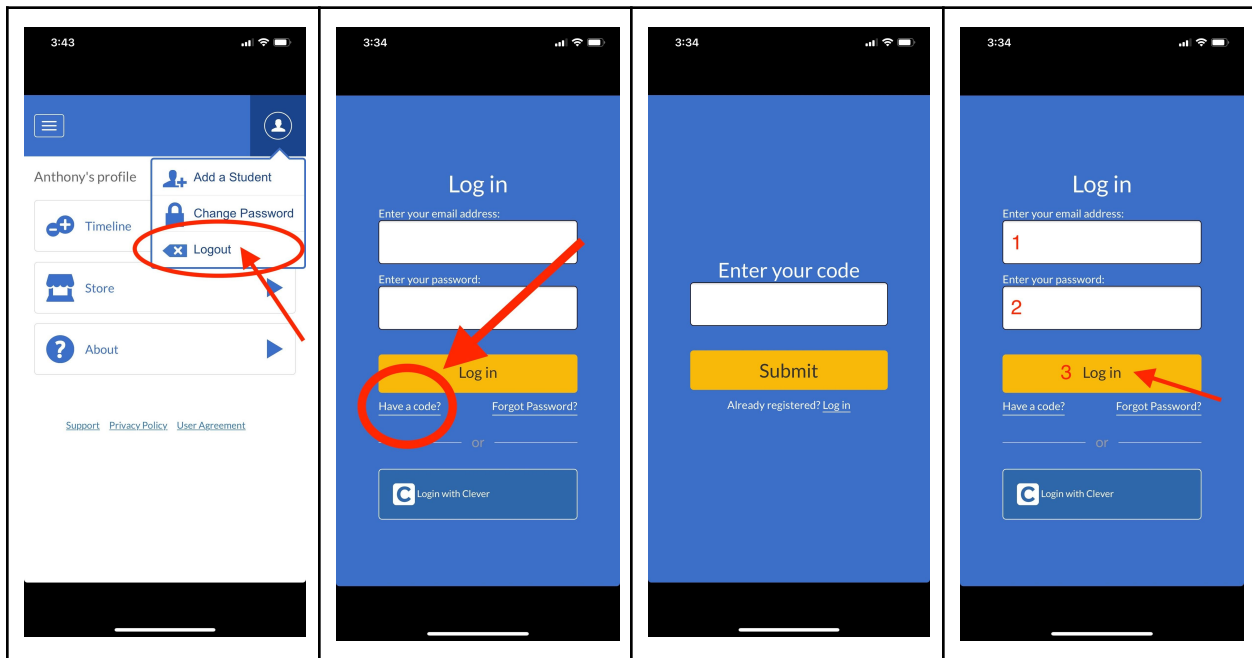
3:43

Anthony's profile

Add a Student

Change Password

Logout

Timeline

Store

About

Support Privacy Policy User Agreement

3:34

Log in

Enter your email address:

Enter your password:

Log in

Have a code?

Forgot Password?

or

Login with Clever

3:34

Enter your code

Submit

Already registered? Log in

3:34

Log in

Enter your email address:

1

Enter your password:

2

3 Log in

Have a code?

Forgot Password?

or

Login with Clever